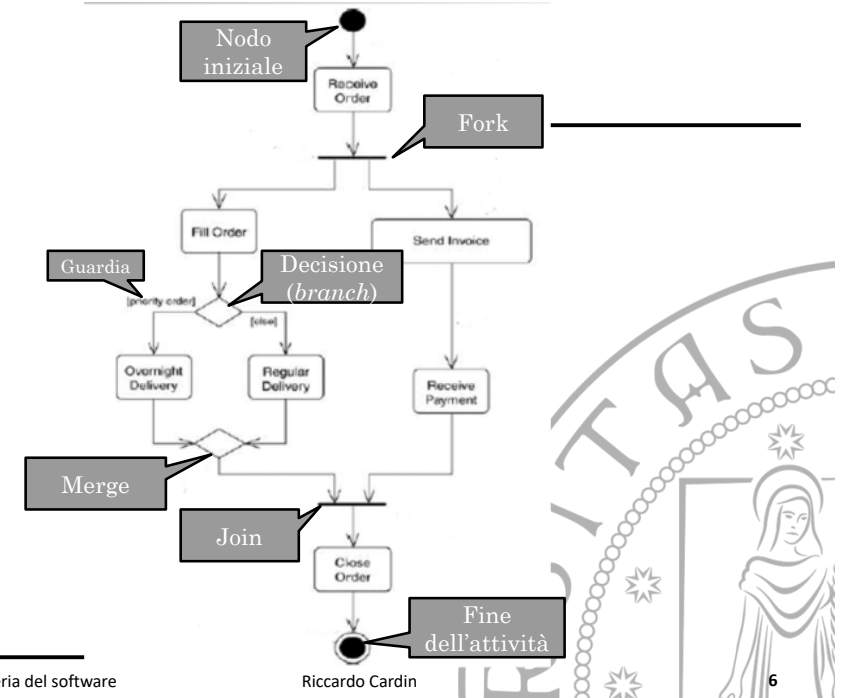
Nodo iniziale

Receive Order

Fork

Fill Order

Send Invoice

Guardia

Decisione (*branch*)

[priority order]

[else]

Overnight Delivery

Regular Delivery

Receive Payment

Merge

Join

Close Order

Fine dell'attività

ria del software

Riccardo Cardin

6